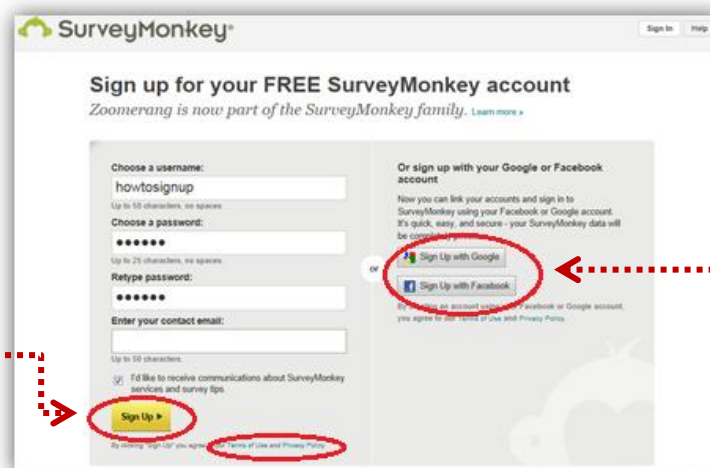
SurveyMonkey®

Sign In | Help

Sign up for your FREE SurveyMonkey account

Zoomerang is now part of the SurveyMonkey family. Learn more »

Choose a username:

howtosignup

Up to 50 characters, no spaces.

Choose a password:

••••••

Up to 25 characters, no spaces.

Retype password:

••••••

Enter your contact email:

Up to 50 characters.

I'd like to receive communications about SurveyMonkey services and survey tips.

Sign Up ▸

By clicking "Sign Up" you agree to our Terms of Use and Privacy Policy.

or

Or sign up with your Google or Facebook account

Now you can link your accounts and sign in to SurveyMonkey using your Facebook or Google account. It's quick, easy, and secure - your SurveyMonkey data will be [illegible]

Sign Up with Google

Sign Up with Facebook

By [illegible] an account using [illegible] Facebook or Google account, you agree to our Terms of Use and Privacy Policy.